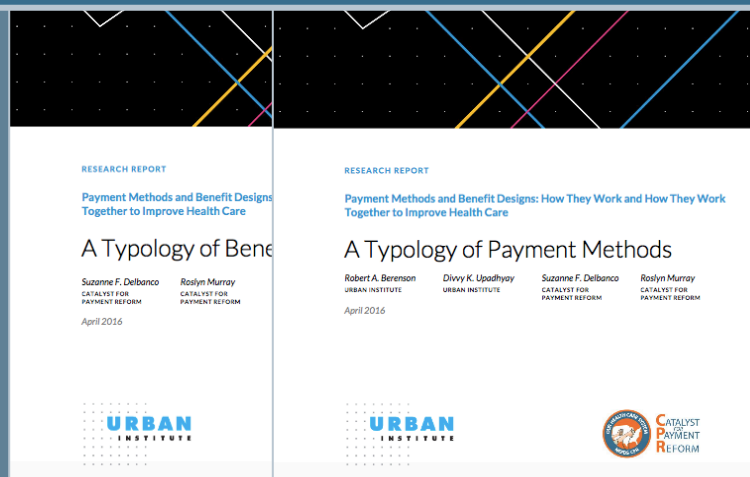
RESEARCH REPORT

Payment Methods and Benefit Designs
Together to Improve Health Care

A Typology of Bene

Suzanne F. Delbanco
CATALYST FOR PAYMENT REFORM

Roslyn Murray
CATALYST FOR PAYMENT REFORM

April 2016

URBAN INSTITUTE

RESEARCH REPORT

Payment Methods and Benefit Designs: How They Work and How They Work Together to Improve Health Care

A Typology of Payment Methods

Robert A. Berenson
URBAN INSTITUTE

Divvy K. Upadhyay
URBAN INSTITUTE

Suzanne F. Delbanco
CATALYST FOR PAYMENT REFORM

Roslyn Murray
CATALYST FOR PAYMENT REFORM

April 2016

URBAN INSTITUTE

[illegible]

CATALYST FOR PAYMENT REFORM